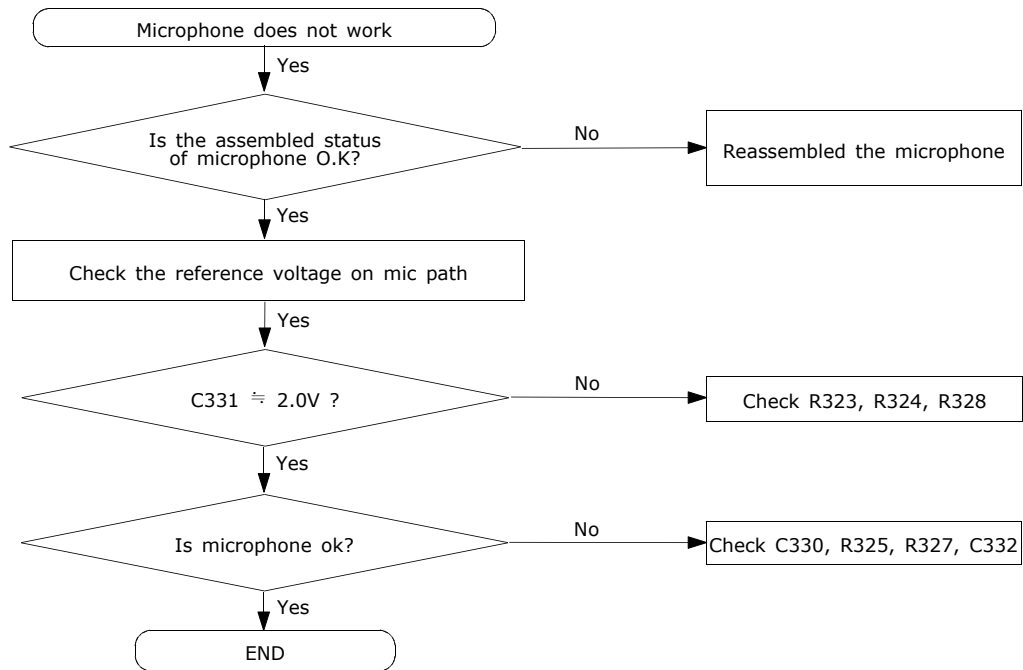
Microphone does not work

Yes

Is the assembled status of microphone O.K?

No

Reassembled the microphone

Yes

Check the reference voltage on mic path

Yes

C331 $\fallingdotseq$ 2.0V ?

No

Check R323, R324, R328

Yes

Is microphone ok?

No

Check C330, R325, R327, C332

Yes

END